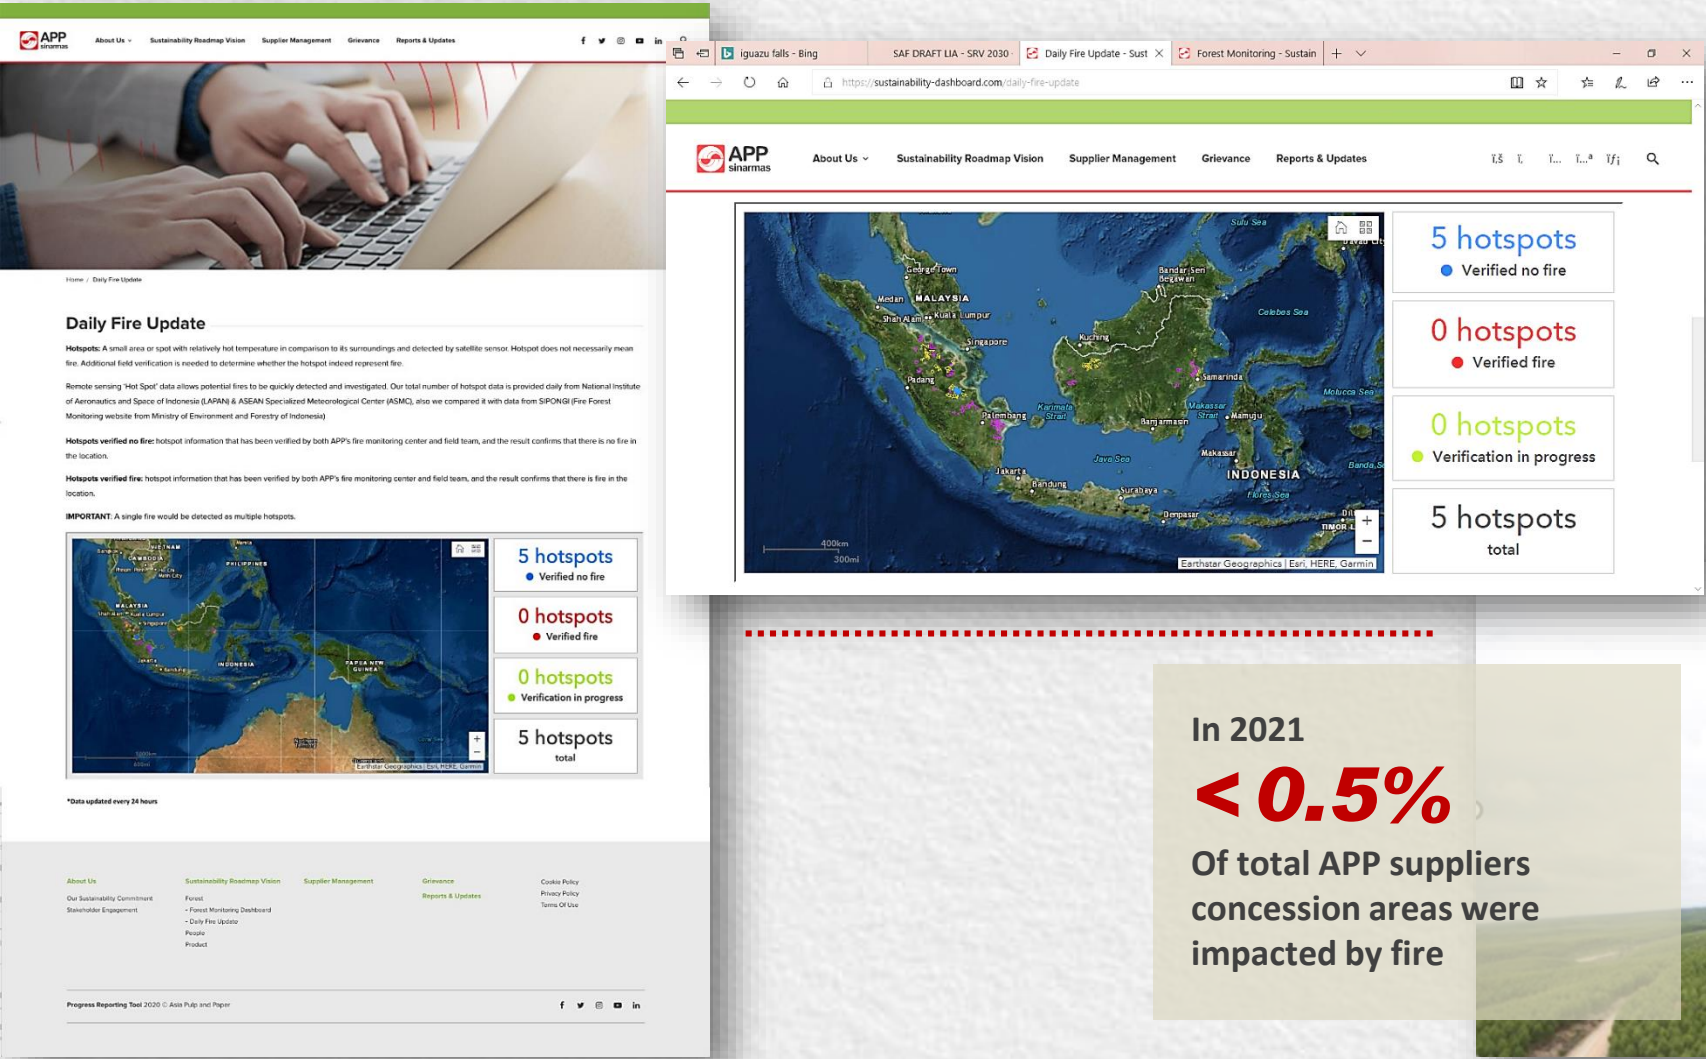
APP sinarmas

About Us Sustainability Roadmap Vision Supplier Management Grievance Reports & Updates

Home / Daily Fire Update

Daily Fire Update

Hotspots: A small area or spot with relatively hot temperature in comparison to its surroundings and detected by satellite sensor. Hotspot does not necessarily mean fire. Additional field verification is needed to determine whether the hotspot indeed represent fire.

Remote sensing 'Hot Spot' data allows potential fires to be quickly detected and investigated. Our total number of hotspot data is provided daily from National Institute of Aeronautics and Space of Indonesia (LAPAN) & ASEAN Specialized Meteorological Center (ASMC), also we compared it with data from SIPONGI (Fire Forest Monitoring website from Ministry of Environment and Forestry of Indonesia)

Hotspots verified no fire: hotspot information that has been verified by both APP's fire monitoring center and field team, and the result confirms that there is no fire in the location.

Hotspots verified fire: hotspot information that has been verified by both APP's fire monitoring center and field team, and the result confirms that there is fire in the location.

IMPORTANT: A single fire would be detected as multiple hotspots.

VIETNAM CAMBODIA PHILIPPINES MALAYSIA Singapore INDONESIA PAPUA NEW GUINEA

Earthstar Geographics | Esri, HERE, Garmin

5 hotspots
Verified no fire

0 hotspots
Verified fire

0 hotspots
Verification in progress

5 hotspots
total

*Data updated every 24 hours

About Us
Our Sustainability Commitment
Stakeholder Engagement

Sustainability Roadmap Vision
Forest
- Forest Monitoring Dashboard
- Daily Fire Update
People
Product

Supplier Management

Grievance
Reports & Updates

Cookie Policy
Privacy Policy
Terms Of Use

Progress Reporting Tool 2020 © Asia Pulp and Paper

iguazu falls - Bing | SAF DRAFT LIA - SRV 2030 | Daily Fire Update - Sust | Forest Monitoring - Sustain

https://sustainability-dashboard.com/daily-fire-update

APP sinarmas

About Us Sustainability Roadmap Vision Supplier Management Grievance Reports & Updates

Sulu Sea George Town Medan MALAYSIA Shah Alam Kuala Lumpur Bandar Seri Begawan Celebes Sea Kuching Singapore Padang Samarinda Molucca Sea Palembang Karimata Strait Makassar Strait Mamuju Banjarmasin Java Sea Makassar Banda Sea Jakarta INDONESIA Bandung Surabaya Flores Sea Denpasar TIMOR 400km 300mi

Earthstar Geographics | Esri, HERE, Garmin

5 hotspots
Verified no fire

0 hotspots
Verified fire

0 hotspots
Verification in progress

5 hotspots
total

In 2021
< 0.5%
Of total APP suppliers concession areas were impacted by fire